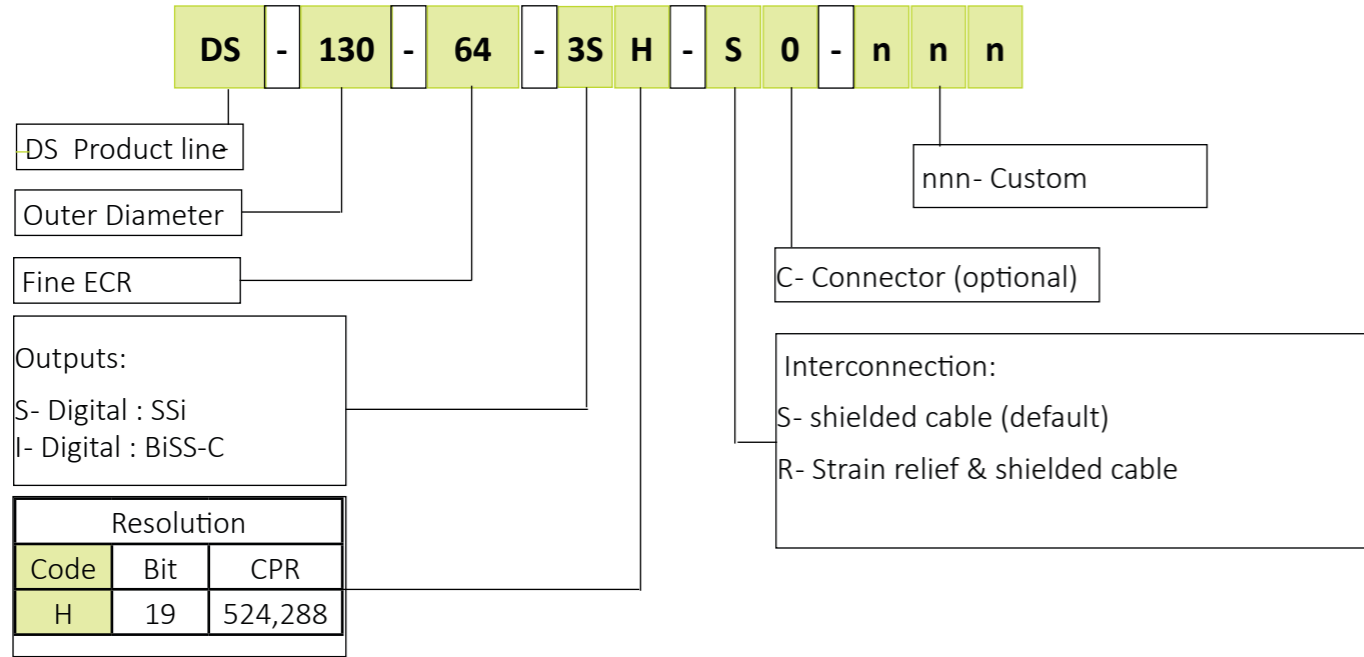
DS - 130 - 64 - 3S H - S 0 - n n n

DS Product line

Outer Diameter

Fine ECR

Outputs:

S- Digital : SSi
I- Digital : BiSS-C

| Resolution | | |
|---|---|---|
| Code | Bit | CPR |
| H | 19 | 524,288 |

nnn- Custom

C- Connector (optional)

Interconnection:

S- shielded cable (default)

R- Strain relief & shielded cable